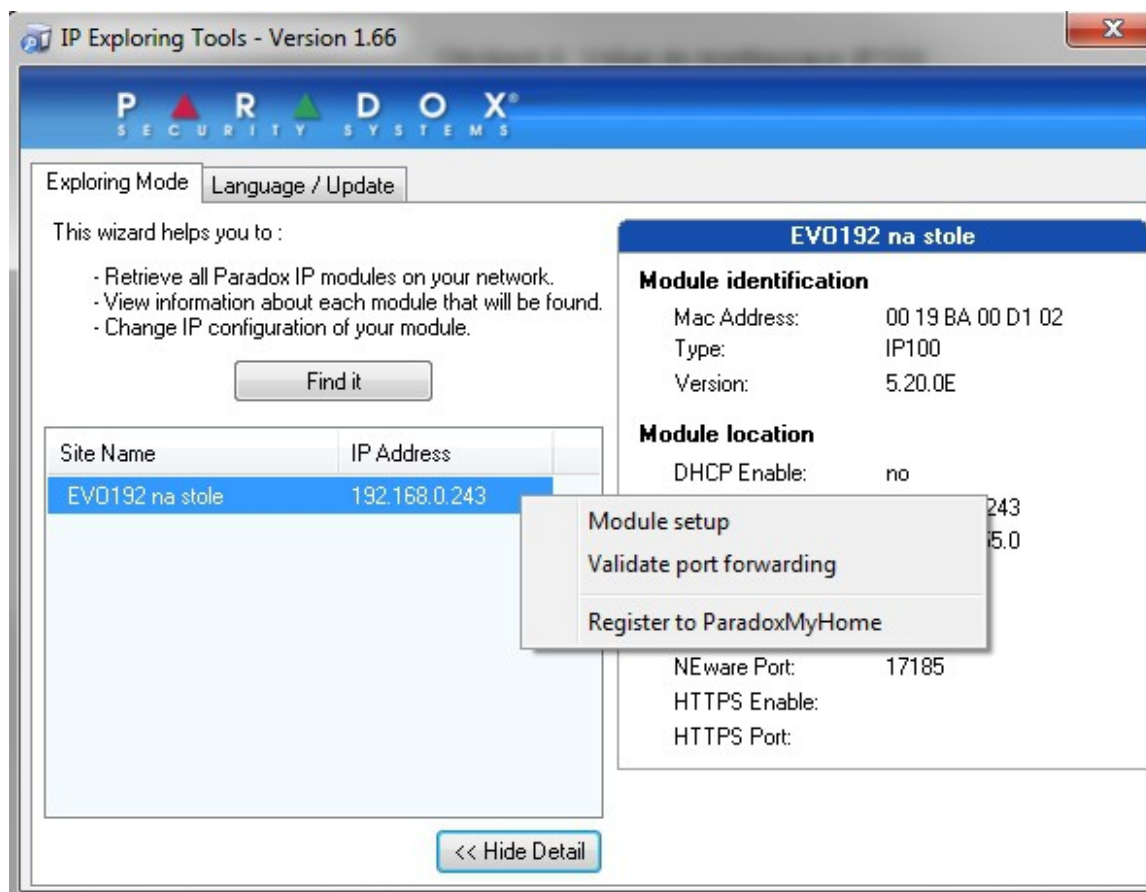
IP Exploring Tools - Version 1.66

PARADOX®
SECURITY SYSTEMS

Exploring Mode | Language / Update

This wizard helps you to :

- Retrieve all Paradox IP modules on your network.
- View information about each module that will be found.
- Change IP configuration of your module.

Find it

| Site Name | IP Address |
|---|---|
| EVO192 na stole | 192.168.0.243 |

Module setup
Validate port forwarding
Register to ParadoxMyHome

EVO192 na stole

Module identification
Mac Address: 00 19 BA 00 D1 02
Type: IP100
Version: 5.20.0E

Module location
DHCP Enable: no
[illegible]243
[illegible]5.0

NEware Port: 17185
HTTPS Enable:
HTTPS Port:

<< Hide Detail